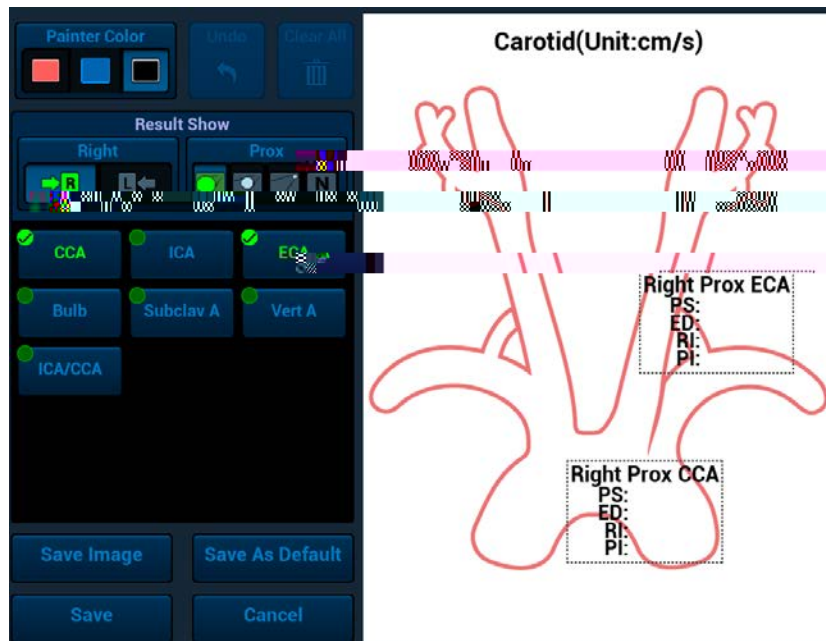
Painter Color

Undo

Clear All

Result Show

Right

Prox

R

L

N

CCA

ICA

ECA

Bulb

Subclav A

Vert A

ICA/CCA

Save Image

Save As Default

Save

Cancel

Carotid(Unit:cm/s)

Right Prox ECA
PS:
ED:
RI:
PI:

Right Prox CCA
PS:
ED:
RI:
PI: